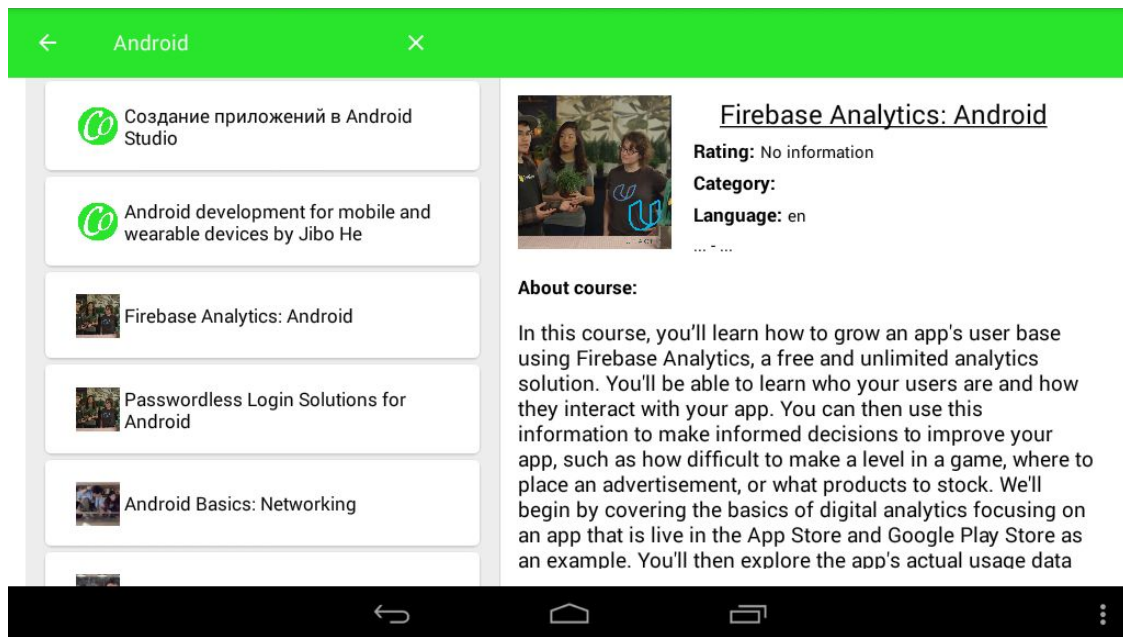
Android

Создание приложений в Android Studio

Android development for mobile and wearable devices by Jibo He

Firebase Analytics: Android

Passwordless Login Solutions for Android

Android Basics: Networking

Firebase Analytics: Android

Rating: No information

Category:

Language: en

... - ...

About course:

In this course, you'll learn how to grow an app's user base using Firebase Analytics, a free and unlimited analytics solution. You'll be able to learn who your users are and how they interact with your app. You can then use this information to make informed decisions to improve your app, such as how difficult to make a level in a game, where to place an advertisement, or what products to stock. We'll begin by covering the basics of digital analytics focusing on an app that is live in the App Store and Google Play Store as an example. You'll then explore the app's actual usage data